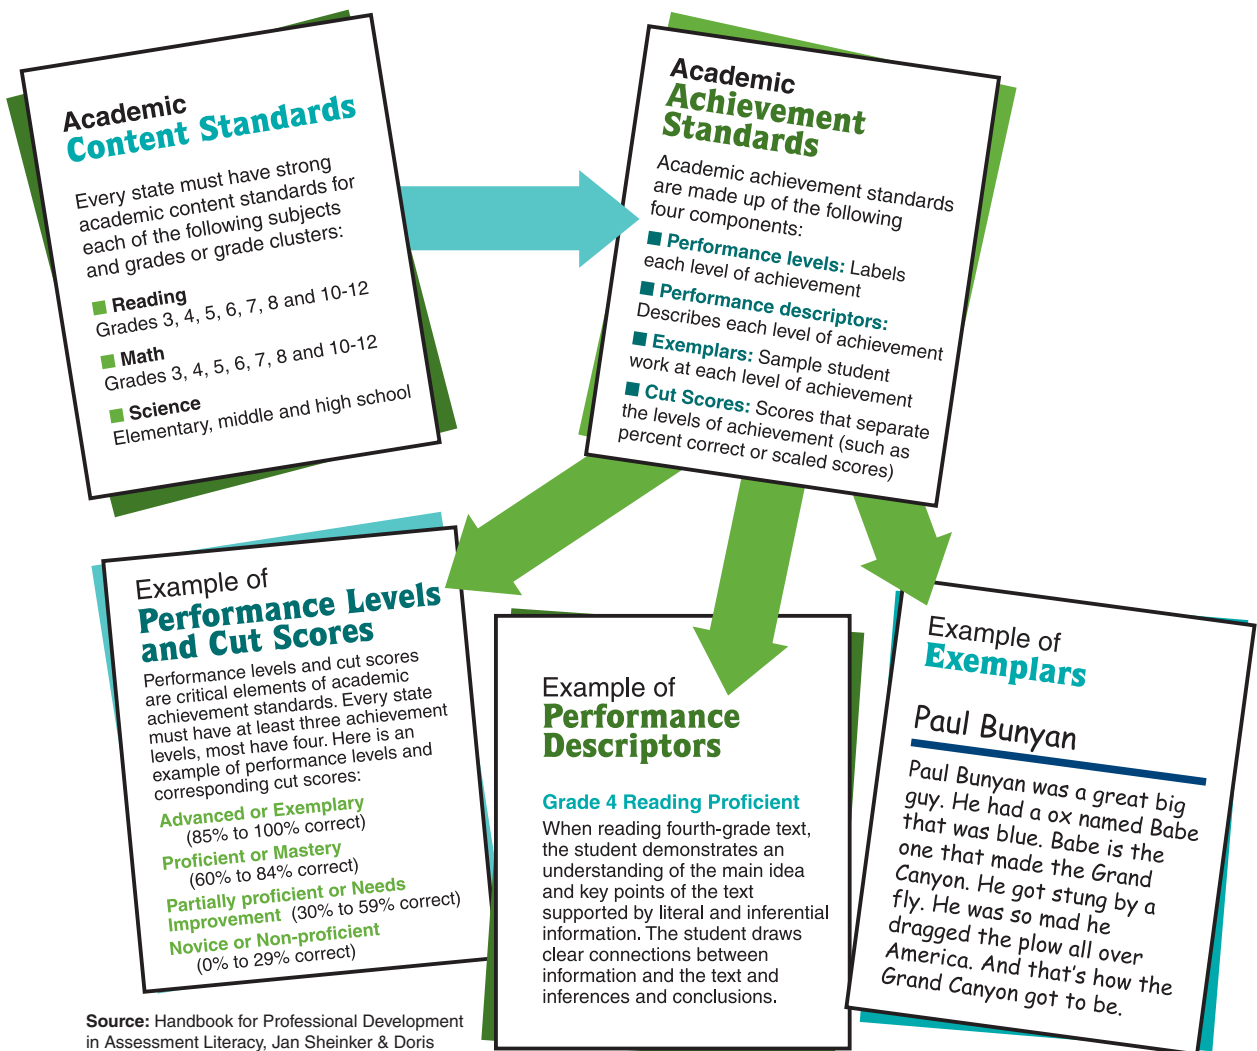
Academic
Content Standards

Every state must have strong academic content standards for each of the following subjects and grades or grade clusters:

Reading
Grades 3, 4, 5, 6, 7, 8 and 10-12

Math
Grades 3, 4, 5, 6, 7, 8 and 10-12

Science
Elementary, middle and high school

Academic
Achievement
Standards

Academic achievement standards are made up of the following four components:

Performance levels: Labels each level of achievement

Performance descriptors: Describes each level of achievement

Exemplars: Sample student work at each level of achievement

Cut Scores: Scores that separate the levels of achievement (such as percent correct or scaled scores)

Example of
Performance Levels and Cut Scores

Performance levels and cut scores are critical elements of academic achievement standards. Every state must have at least three achievement levels, most have four. Here is an example of performance levels and corresponding cut scores:

Advanced or Exemplary (85% to 100% correct)
Proficient or Mastery (60% to 84% correct)
Partially proficient or Needs Improvement (30% to 59% correct)
Novice or Non-proficient (0% to 29% correct)

Example of
Performance Descriptors

Grade 4 Reading Proficient
When reading fourth-grade text, the student demonstrates an understanding of the main idea and key points of the text supported by literal and inferential information. The student draws clear connections between information and the text and inferences and conclusions.

Example of
Exemplars

Paul Bunyan

Paul Bunyan was a great big guy. He had a ox named Babe that was blue. Babe is the one that made the Grand Canyon. He got stung by a fly. He was so mad he dragged the plow all over America. And that's how the Grand Canyon got to be.

Source: Handbook for Professional Development in Assessment Literacy, Jan Sheinker & Doris